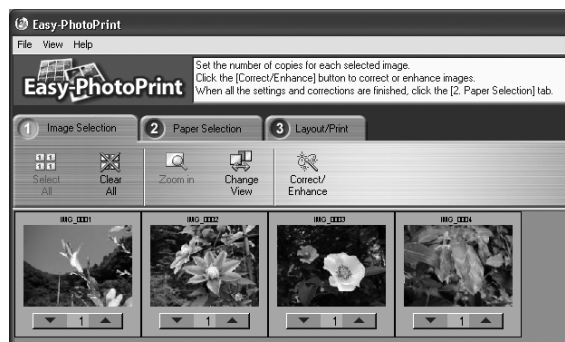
Easy-PhotoPrint

File View Help

Easy-PhotoPrint

Set the number of copies for each selected image.
Click the [Correct/Enhance] button to correct or enhance images.
When all the settings and corrections are finished, click the [2. Paper Selection] tab.

1 Image Selection
2 Paper Selection
3 Layout/Print

Select All
Clear All
Zoom in
Change View
Correct/ Enhance

IMG_0001
1

IMG_0002
1

IMG_0003
1

IMG_0004
1